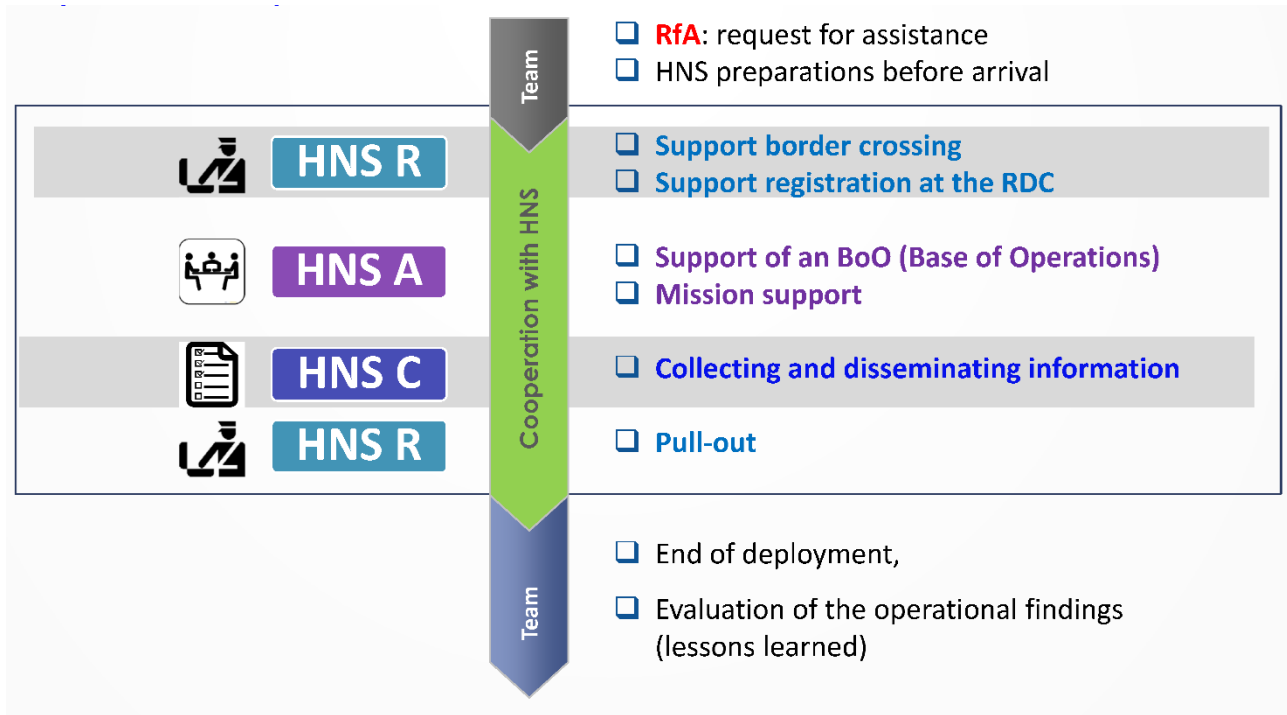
Team

❑ RfA: request for assistance
❑ HNS preparations before arrival

Cooperation with HNS

HNS R
❑ Support border crossing
❑ Support registration at the RDC

HNS A
❑ Support of an BoO (Base of Operations)
❑ Mission support

HNS C
❑ Collecting and disseminating information

HNS R
❑ Pull-out

Team

❑ End of deployment,
❑ Evaluation of the operational findings (lessons learned)